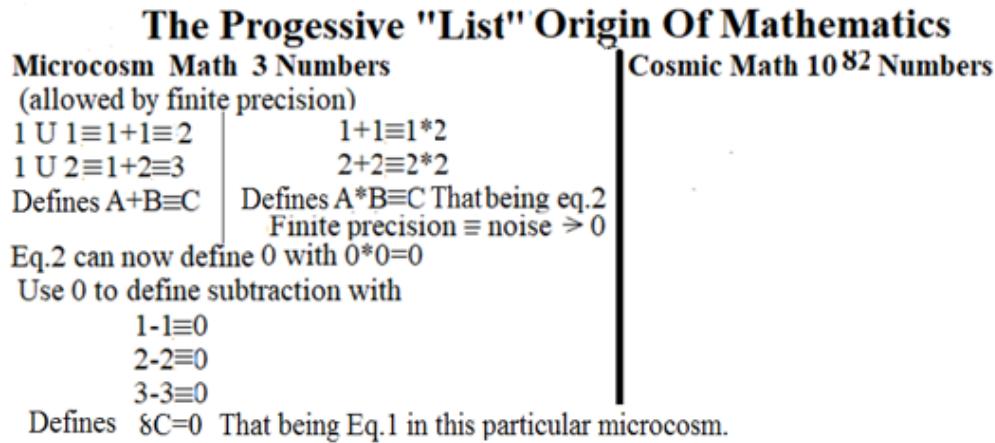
The Progessive "List" Origin Of Mathematics

Microcosm Math 3 Numbers
(allowed by finite precision)

1 U 1≡1+1≡2
1 U 2≡1+2≡3
Defines A+B≡C

1+1≡1*2
2+2≡2*2
Defines A*B≡C That being eq.2
Finite precision ≡ noise > 0

Eq.2 can now define 0 with 0*0=0
Use 0 to define subtraction with
1-1≡0
2-2≡0
3-3≡0
Defines δC=0 That being Eq.1 in this particular microcosm.

Cosmic Math $10^{82}$ Numbers